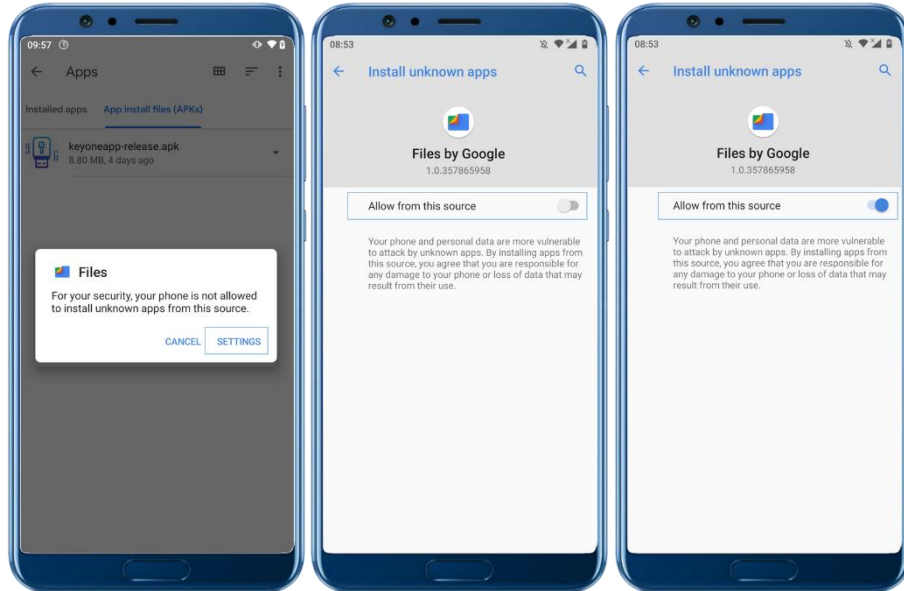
09:57

Apps

Installed apps App install files (APKs)

keyoneapp-release.apk
8.80 MB, 4 days ago

Files

For your security, your phone is not allowed to install unknown apps from this source.

CANCEL SETTINGS

08:53

Install unknown apps

Files by Google
1.0.357865958

Allow from this source

Your phone and personal data are more vulnerable to attack by unknown apps. By installing apps from this source, you agree that you are responsible for any damage to your phone or loss of data that may result from their use.

08:53

Install unknown apps

Files by Google
1.0.357865958

Allow from this source

Your phone and personal data are more vulnerable to attack by unknown apps. By installing apps from this source, you agree that you are responsible for any damage to your phone or loss of data that may result from their use.